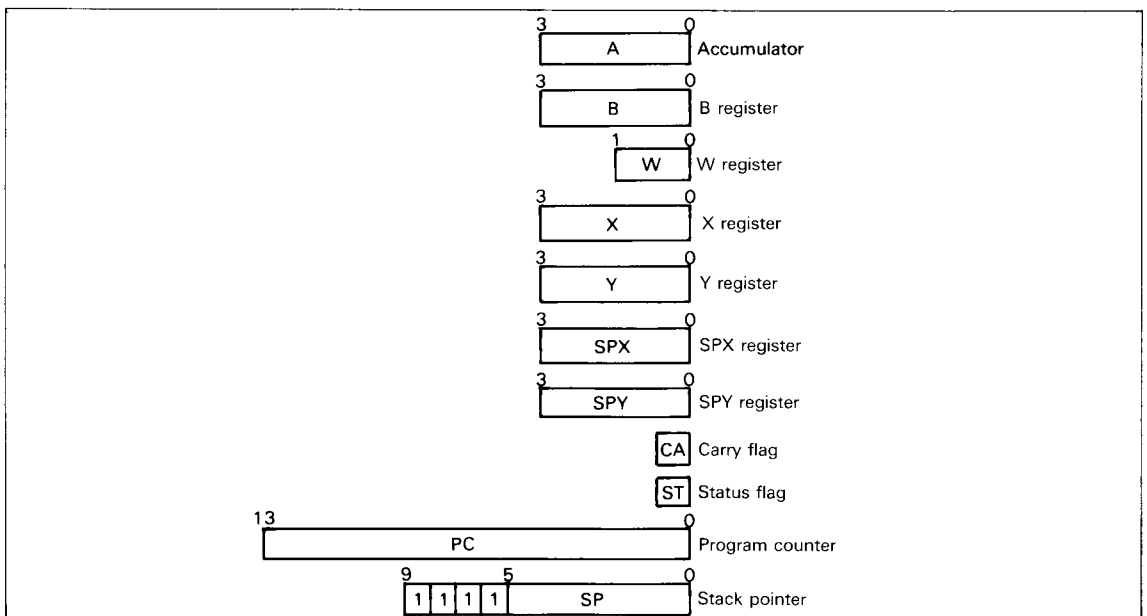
3 0
A Accumulator

3 0
B B register

1 0
W W register

3 0
X X register

3 0
Y Y register

3 0
SPX SPX register

3 0
SPY SPY register

CA Carry flag

ST Status flag

13 0
PC Program counter

9 5 0
1 1 1 1 1 SP Stack pointer